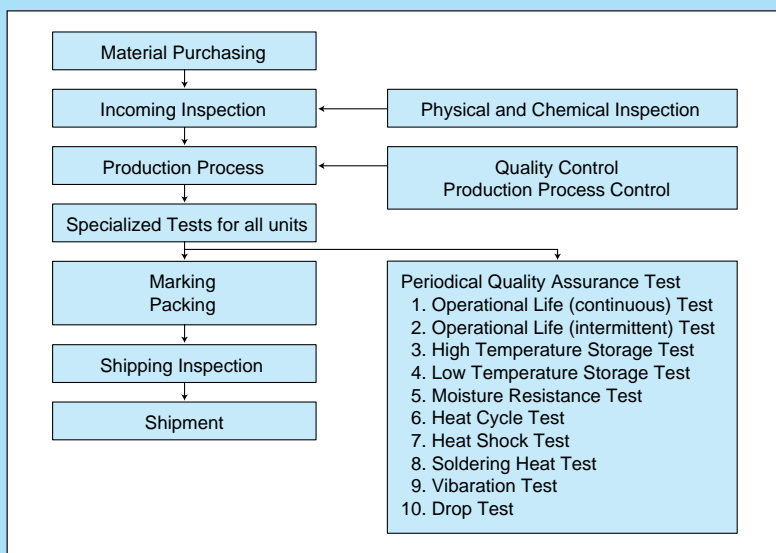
Material Purchasing

Incoming Inspection

Physical and Chemical Inspection

Production Process

Quality Control
Production Process Control

Specialized Tests for all units

Marking
Packing

Shipping Inspection

Shipment

Periodical Quality Assurance Test
1. Operational Life (continuous) Test
2. Operational Life (intermittent) Test
3. High Temperature Storage Test
4. Low Temperature Storage Test
5. Moisture Resistance Test
6. Heat Cycle Test
7. Heat Shock Test
8. Soldering Heat Test
9. Vibaration Test
10. Drop Test